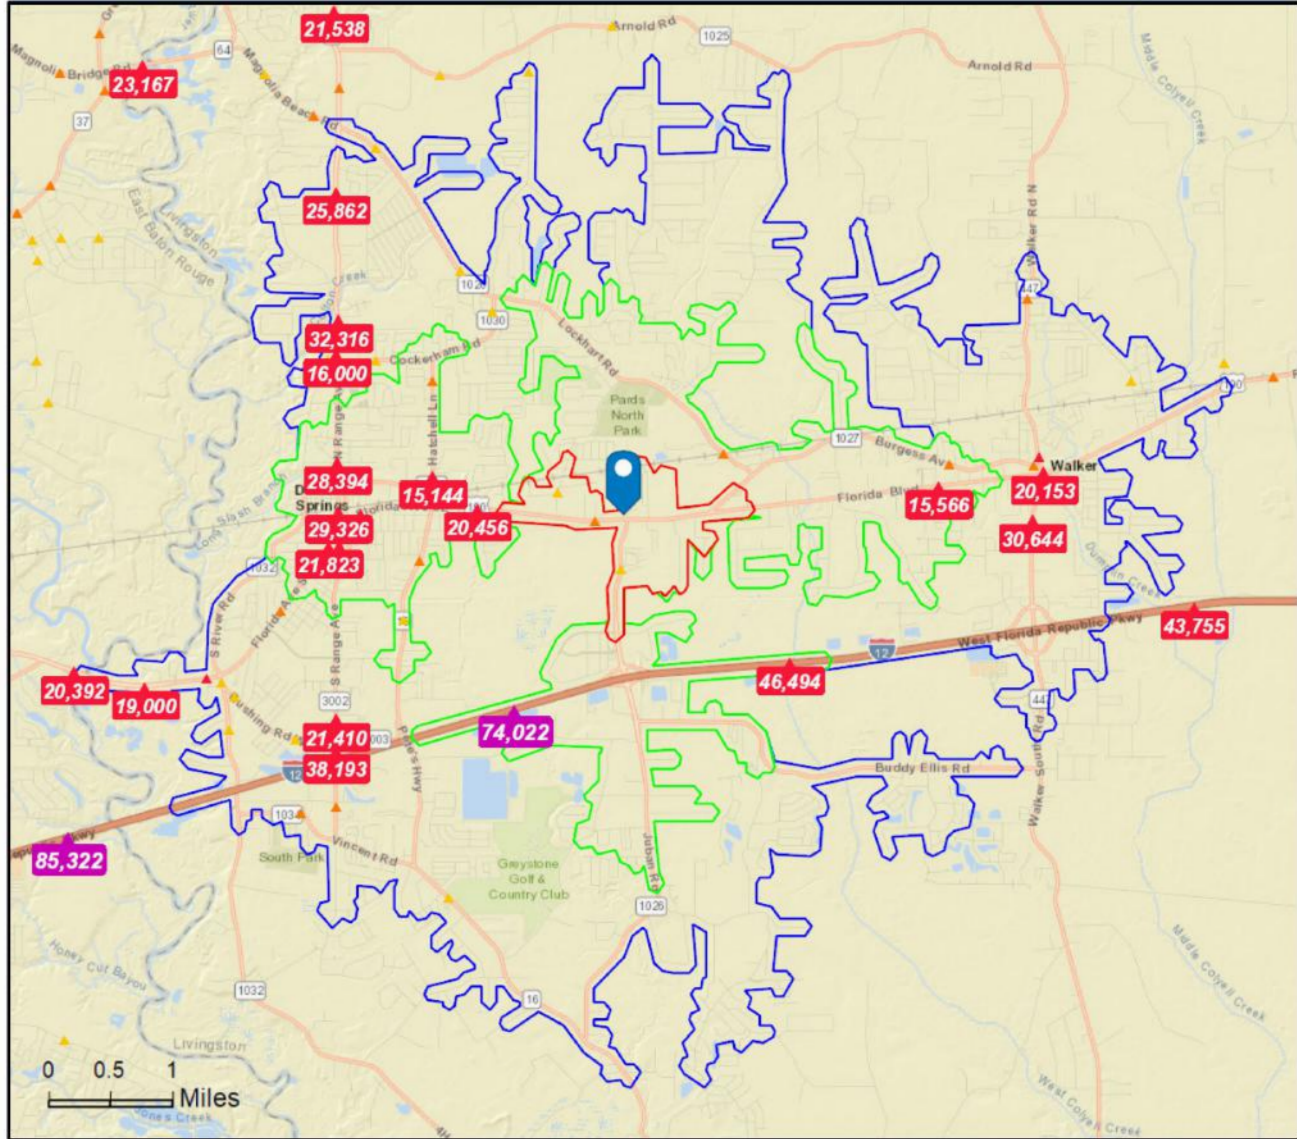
21,538
Arnold Rd
1025
Arnold Rd
Magnolia Bridge Rd
23,167
64
Magnolia Beach Rd
37
Middle Colyell Creek
East Baton Rouge
Livingston
25,862
1026
1030
32,316
16,000
Cockerham Rd
Lockhart Rd
Walker Rd N
447
190
Pards North Park
1027
Burgess Ave
Walker
28,394
15,144
Florida Blvd
15,566
20,153
Springs
29,326
20,456
30,644
21,823
1032
S River Rd
S Range Ave
Hatchell Ln
43,755
West Florida Republic Pkwy
12
20,392
19,000
46,494
447
3002
Cushing Rd
21,410
74,022
38,193
12
Buddy Ellis Rd
Walker South Rd
1034
85,322
South Park
Vincent Rd
Greystone Golf & Country Club
Juban Rd
1026
Honey Cut Bayou
1032
16
Middle Colyell Creek
Livingston
0 0.5 1
Miles
West Colyell Creek